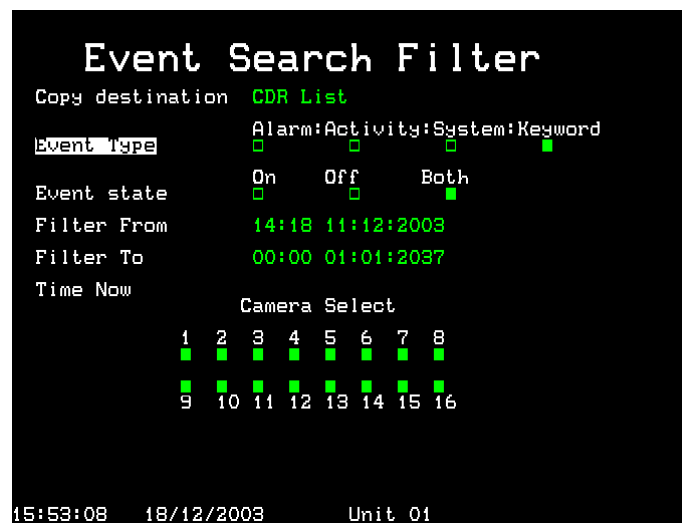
Event Search Filter

Copy destination CDR List

Event Type

Alarm:Activity:System:Keyword

Event state

On Off Both

Filter From 14:18 11:12:2003

Filter To 00:00 01:01:2037

Time Now

Camera Select

1 2 3 4 5 6 7 8

9 10 11 12 13 14 15 16

15:53:08 18/12/2003 Unit 01